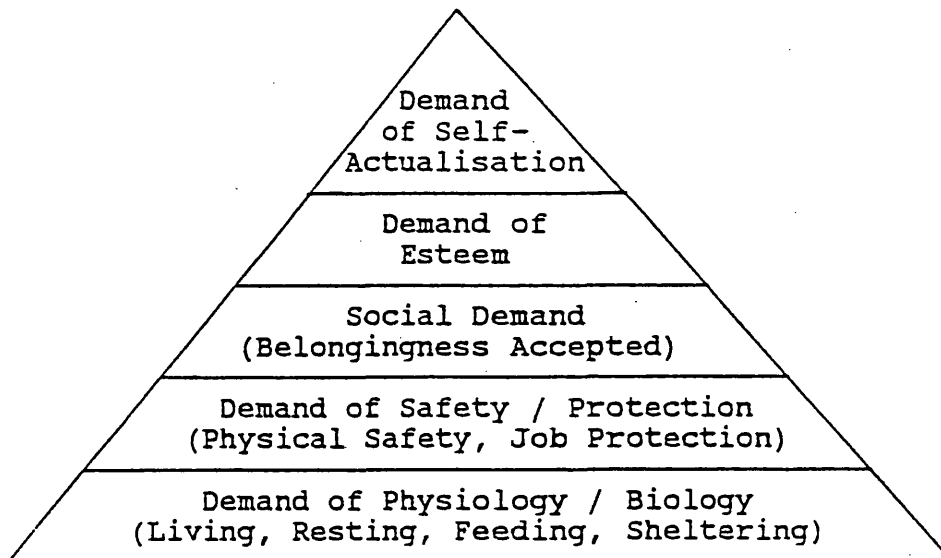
Demand of Self-Actualisation

Demand of Esteem

Social Demand (Belongingness Accepted)

Demand of Safety / Protection (Physical Safety, Job Protection)

Demand of Physiology / Biology (Living, Resting, Feeding, Sheltering)